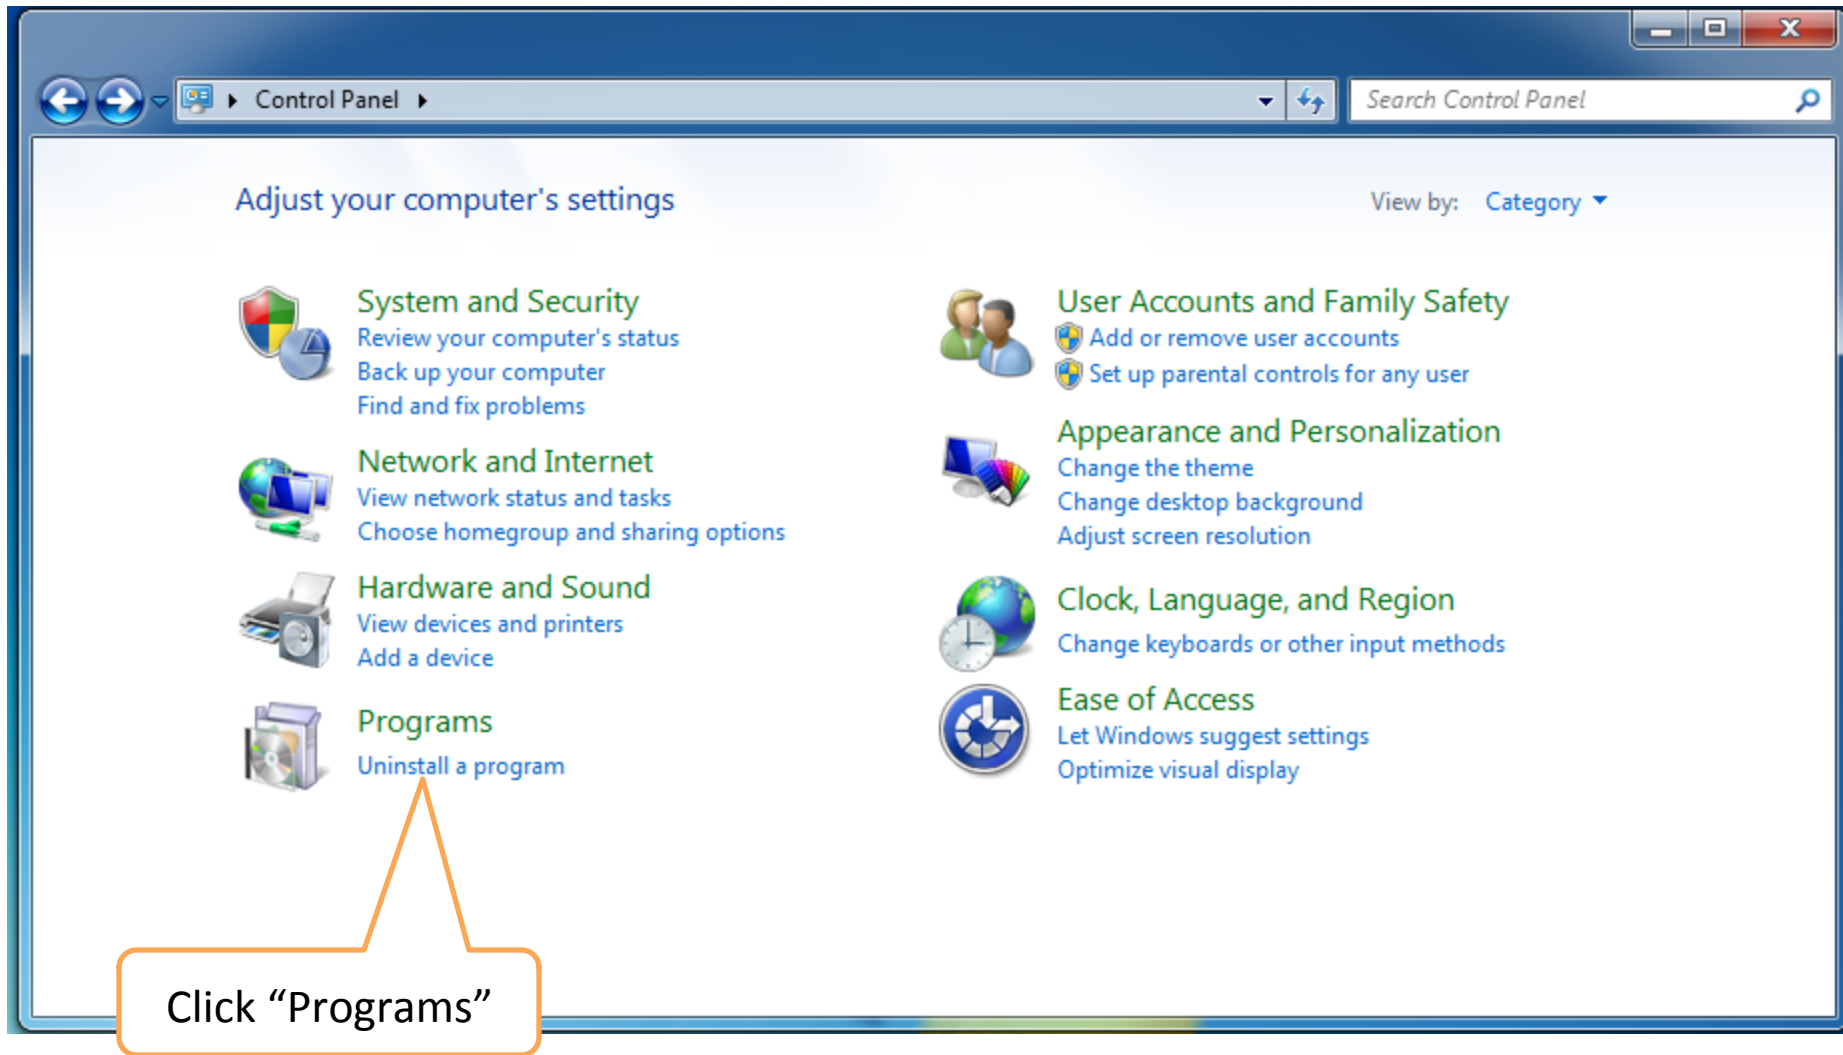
Control Panel

Search Control Panel

Adjust your computer's settings

View by: Category

System and Security
Review your computer's status
Back up your computer
Find and fix problems

Network and Internet
View network status and tasks
Choose homegroup and sharing options

Hardware and Sound
View devices and printers
Add a device

Programs
Uninstall a program

User Accounts and Family Safety
Add or remove user accounts
Set up parental controls for any user

Appearance and Personalization
Change the theme
Change desktop background
Adjust screen resolution

Clock, Language, and Region
Change keyboards or other input methods

Ease of Access
Let Windows suggest settings
Optimize visual display

Click "Programs"